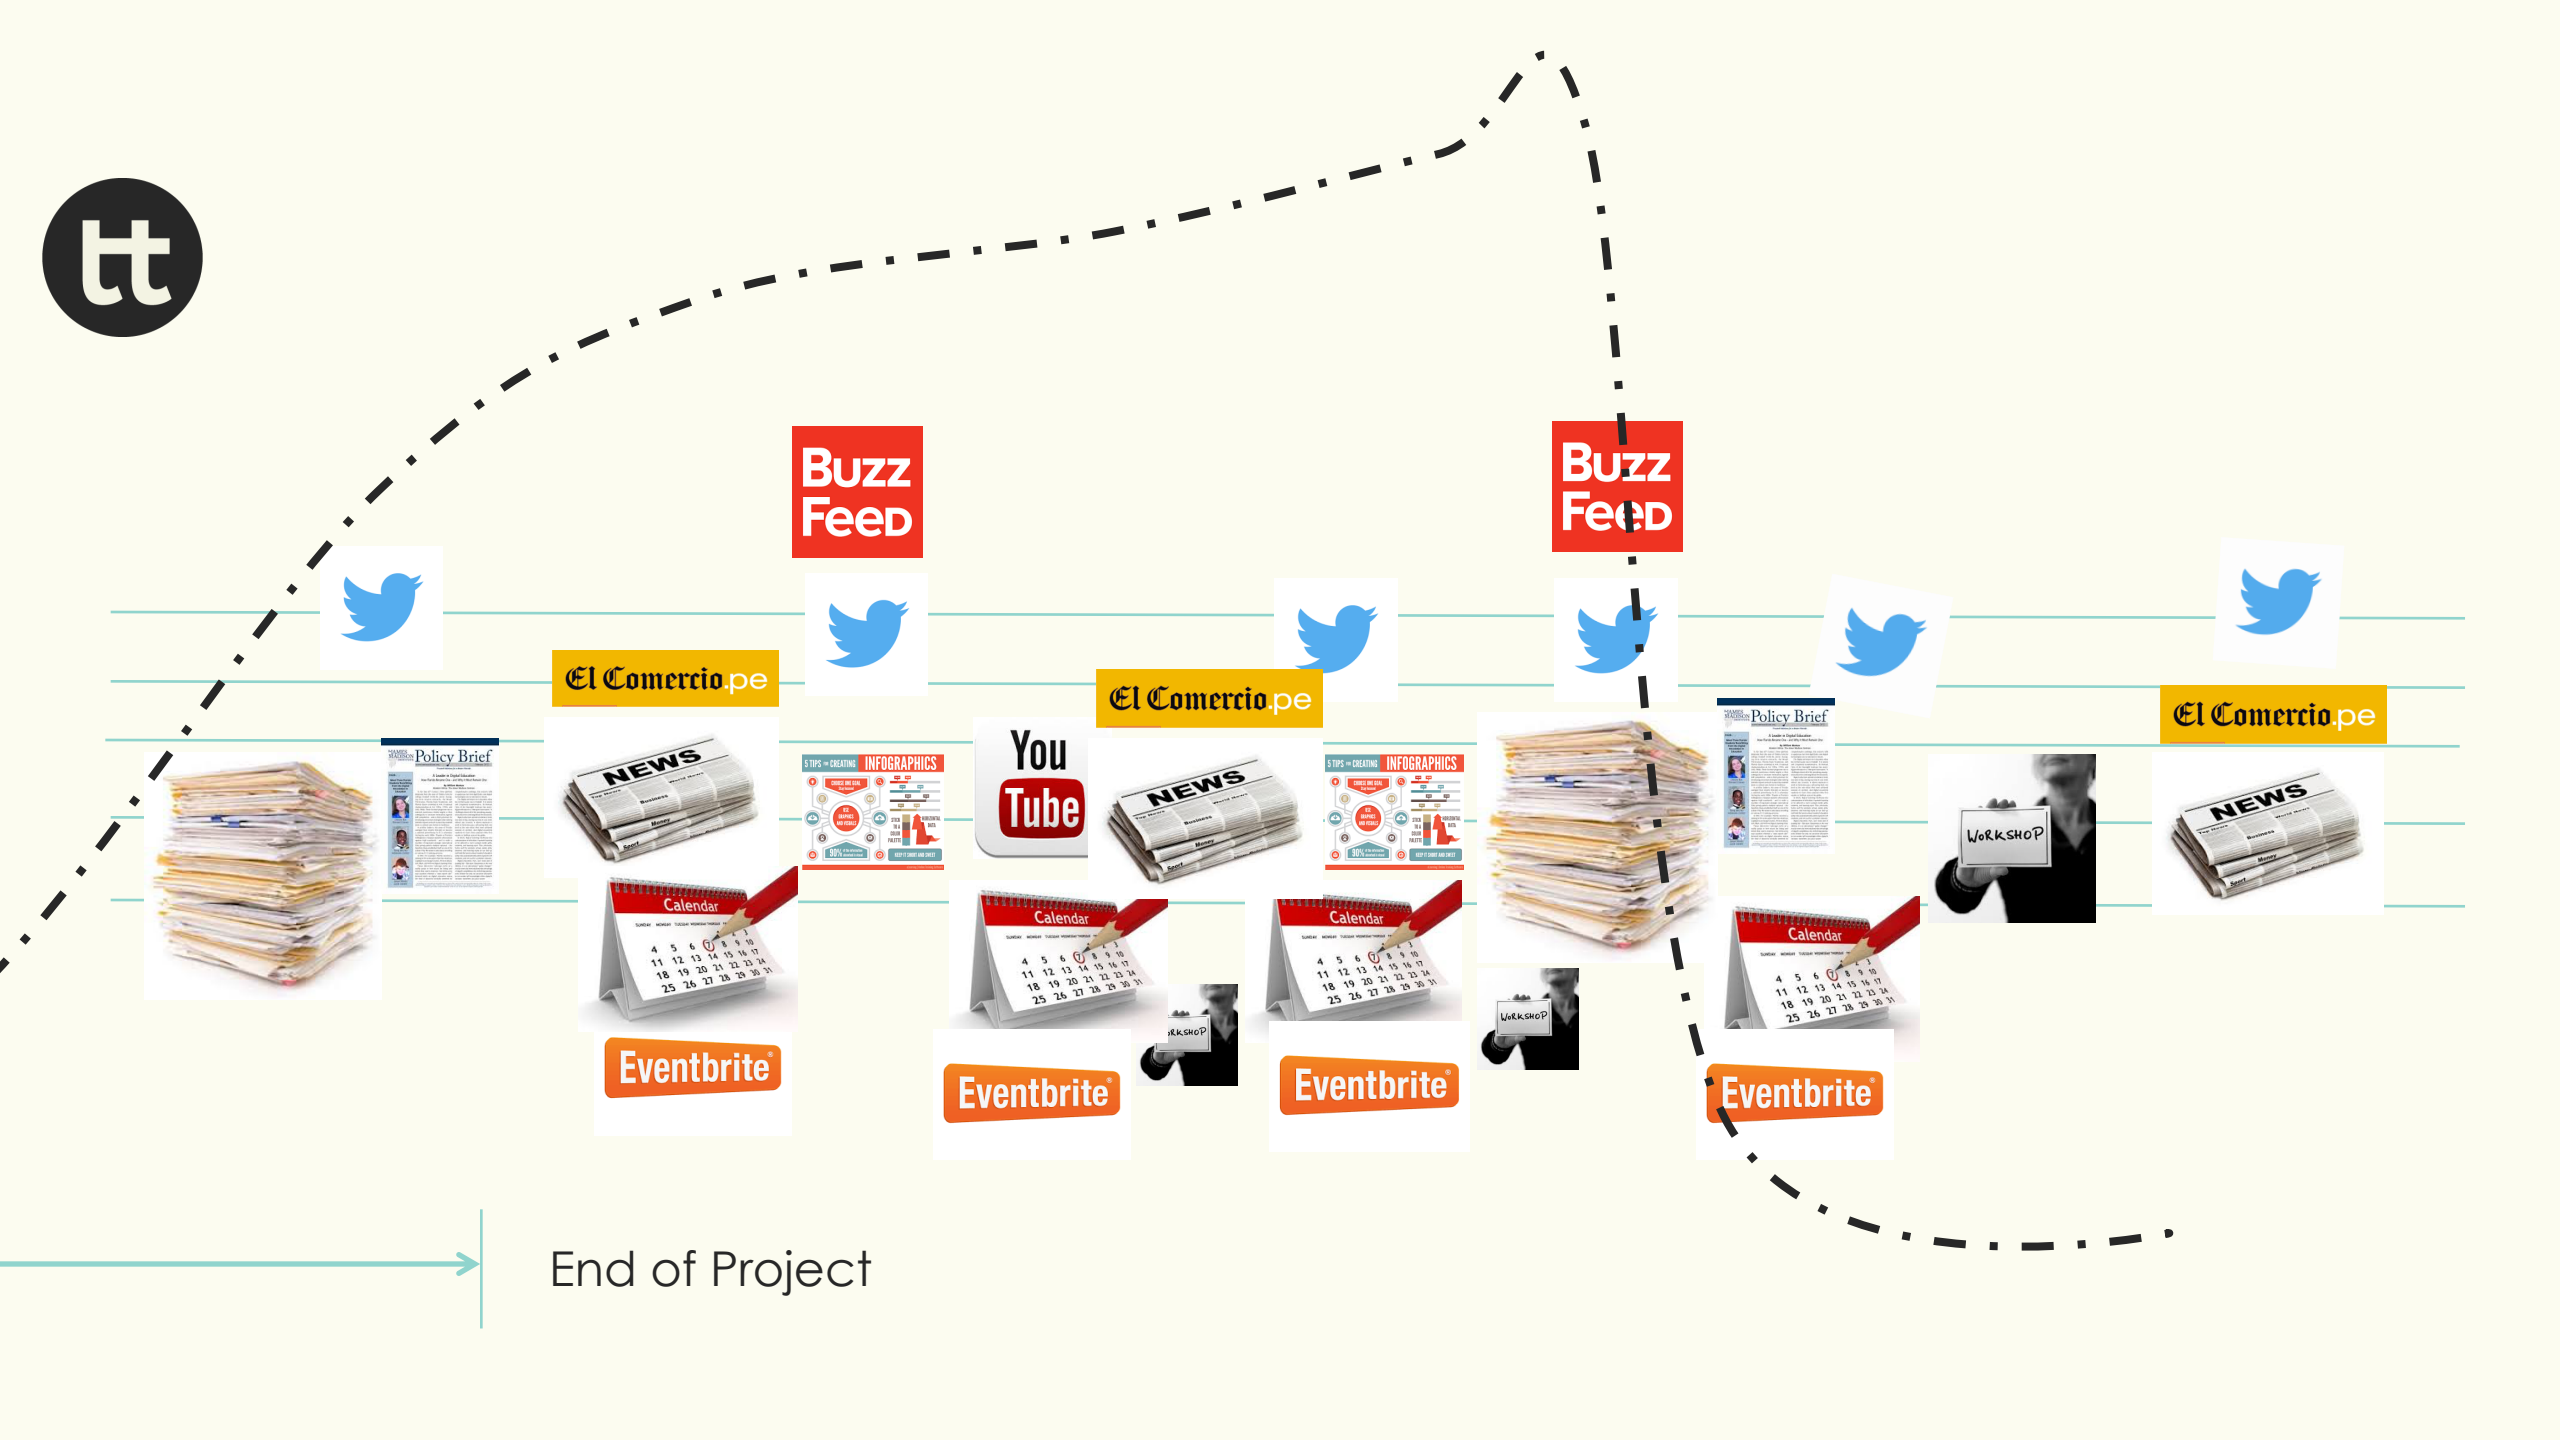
tt

Buzz Feed

Buzz Feed

El Comercio.pe

Policy Brief

NEWS

5 TIPS CREATING INFOGRAPHICS

You Tube

El Comercio.pe

NEWS

5 TIPS CREATING INFOGRAPHICS

Policy Brief

El Comercio.pe

NEWS

Calendar

Calendar

Calendar

Calendar

WORKSHOP

WORKSHOP

WORKSHOP

Eventbrite

Eventbrite

Eventbrite

Eventbrite

End of Project